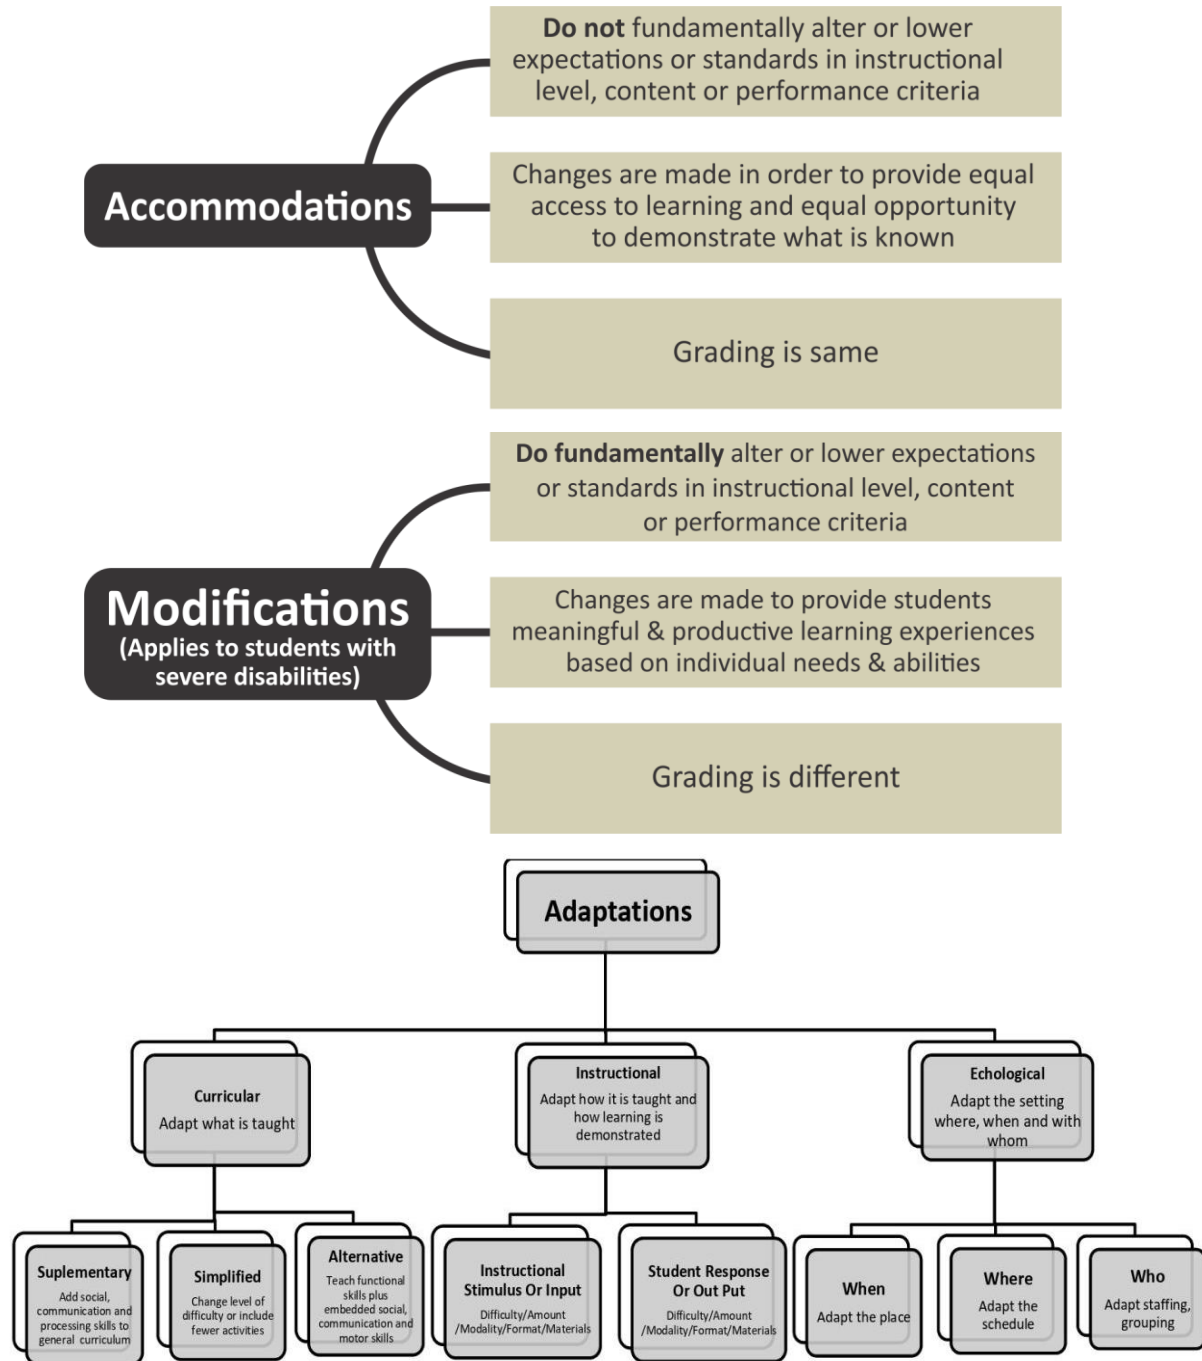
Accommodations

**Do not** fundamentally alter or lower expectations or standards in instructional level, content or performance criteria

Changes are made in order to provide equal access to learning and equal opportunity to demonstrate what is known

Grading is same

Modifications
(Applies to students with severe disabilities)

**Do fundamentally** alter or lower expectations or standards in instructional level, content or performance criteria

Changes are made to provide students meaningful & productive learning experiences based on individual needs & abilities

Grading is different

Adaptations

Curricular
Adapt what is taught

Instructional
Adapt how it is taught and how learning is demonstrated

Echological
Adapt the setting where, when and with whom

Suplementary
Add social, communication and processing skills to general curriculum

Simplified
Change level of difficulty or include fewer activities

Alternative
Teach functional skills plus embedded social, communication and motor skills

Instructional Stimulus Or Input
Difficulty/Amount /Modality/Format/Materials

Student Response Or Out Put
Difficulty/Amount /Modality/Format/Materials

When
Adapt the place

Where
Adapt the schedule

Who
Adapt staffing, grouping